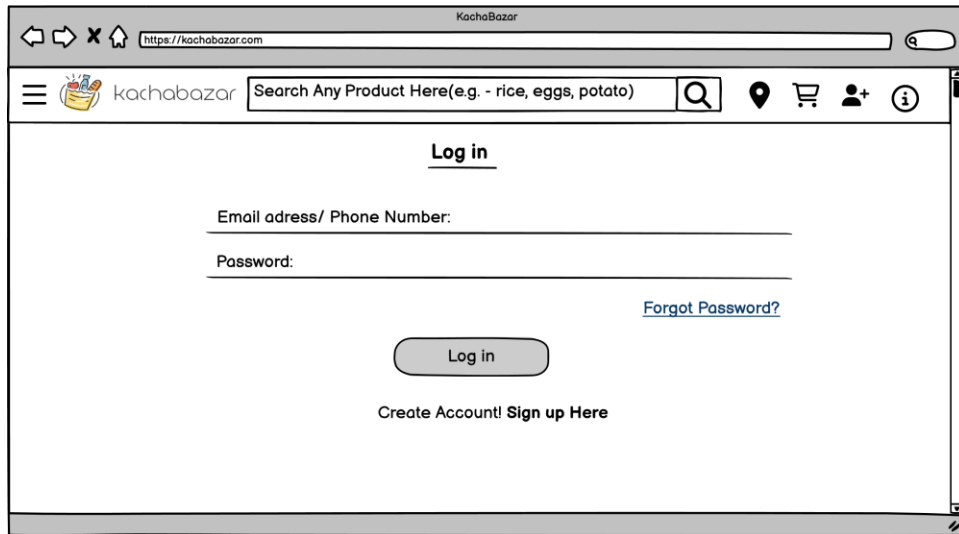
KachaBazar

https://kachabazar.com

kachabazar

Search Any Product Here(e.g. - rice, eggs, potato)

Log in

Email adress/ Phone Number:

Password:

Forgot Password?

Log in

Create Account! **Sign up Here**